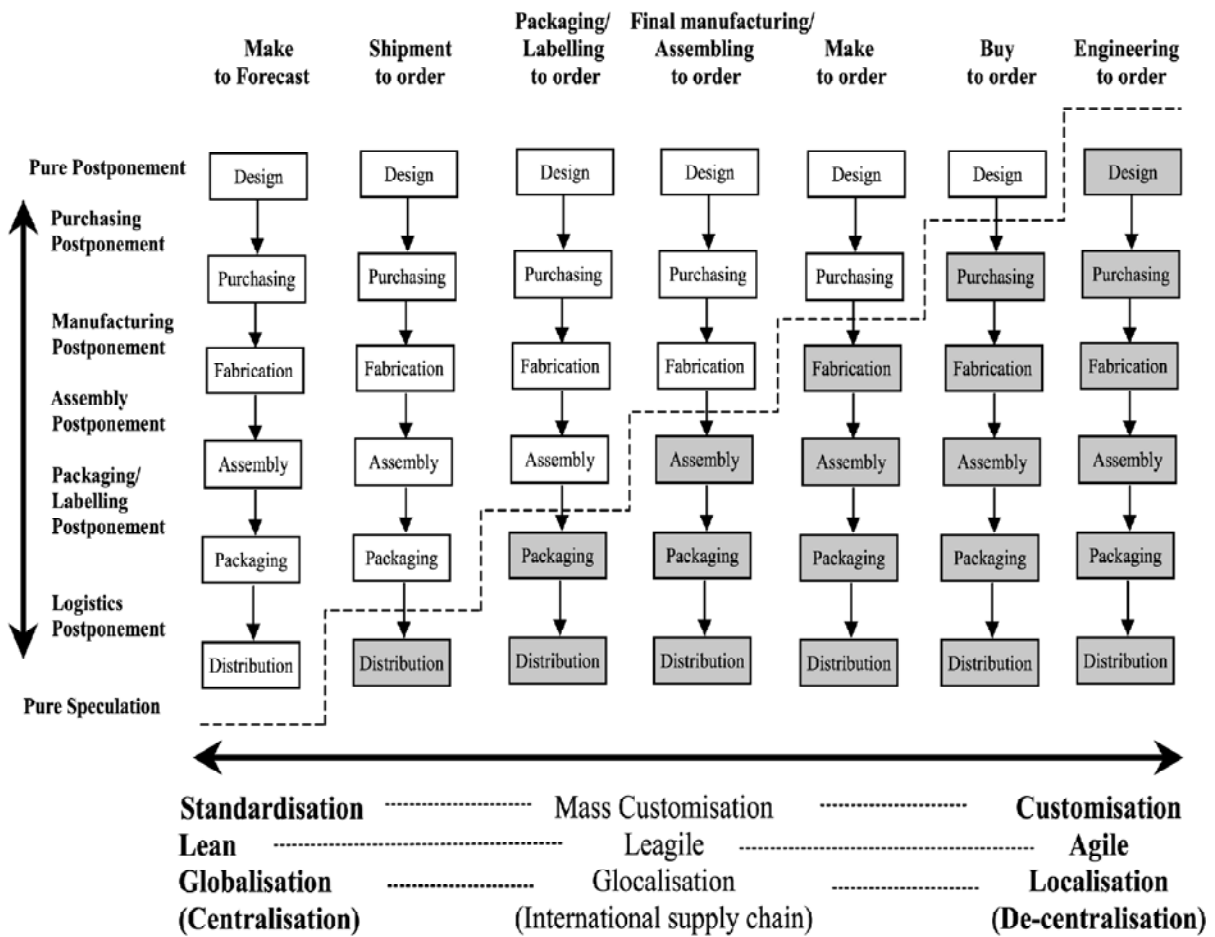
| | Make to Forecast | Shipment to order | Packaging/ Labelling to order | Final manufacturing/ Assembling to order | Make to order | Buy to order | Engineering to order |
|---|---|---|---|---|---|---|---|
| Pure Postponement | Design | Design | Design | Design | Design | Design | Design |
| Purchasing Postponement | Purchasing | Purchasing | Purchasing | Purchasing | Purchasing | Purchasing | Purchasing |
| Manufacturing Postponement | Fabrication | Fabrication | Fabrication | Fabrication | Fabrication | Fabrication | Fabrication |
| Assembly Postponement | Assembly | Assembly | Assembly | Assembly | Assembly | Assembly | Assembly |
| Packaging/ Labelling Postponement | Packaging | Packaging | Packaging | Packaging | Packaging | Packaging | Packaging |
| Logistics Postponement | Distribution | Distribution | Distribution | Distribution | Distribution | Distribution | Distribution |
| Pure Speculation | | | | | | | |

Standardisation ---------- Mass Customisation ---------- Customisation
Lean ---------- Leagile ---------- Agile
Globalisation ---------- Glocalisation ---------- Localisation
(Centralisation) (International supply chain) (De-centralisation)